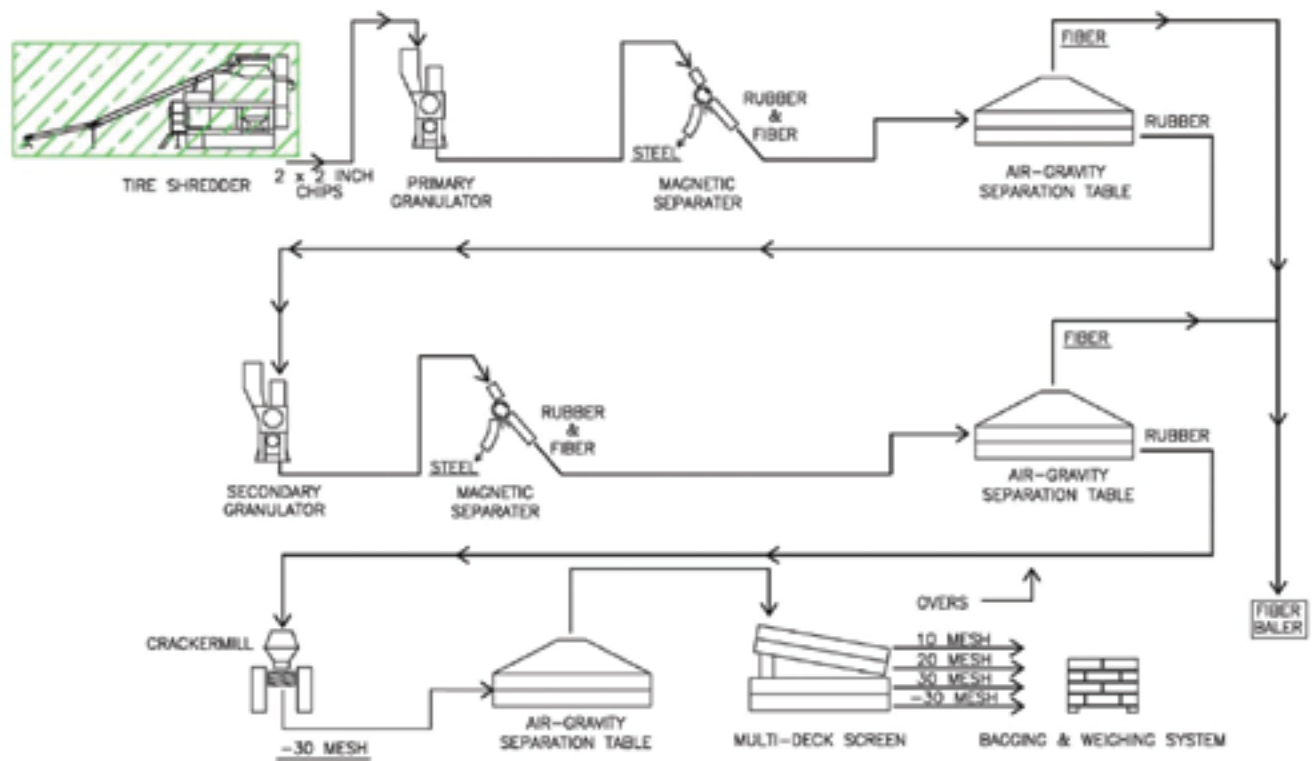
TIRE SHREDDER

2 x 2 INCH CHIPS

PRIMARY GRANULATOR

STEEL

MAGNETIC SEPARATER

RUBBER & FIBER

FIBER

AIR-GRAVITY SEPARATION TABLE

RUBBER

SECONDARY GRANULATOR

STEEL

MAGNETIC SEPARATER

RUBBER & FIBER

FIBER

AIR-GRAVITY SEPARATION TABLE

RUBBER

FIBER BALER

CRACKERMILL

-30 MESH

AIR-GRAVITY SEPARATION TABLE

OVERS

10 MESH
20 MESH
30 MESH
-30 MESH

MULTI-DECK SCREEN

BAGGING & WEIGHING SYSTEM